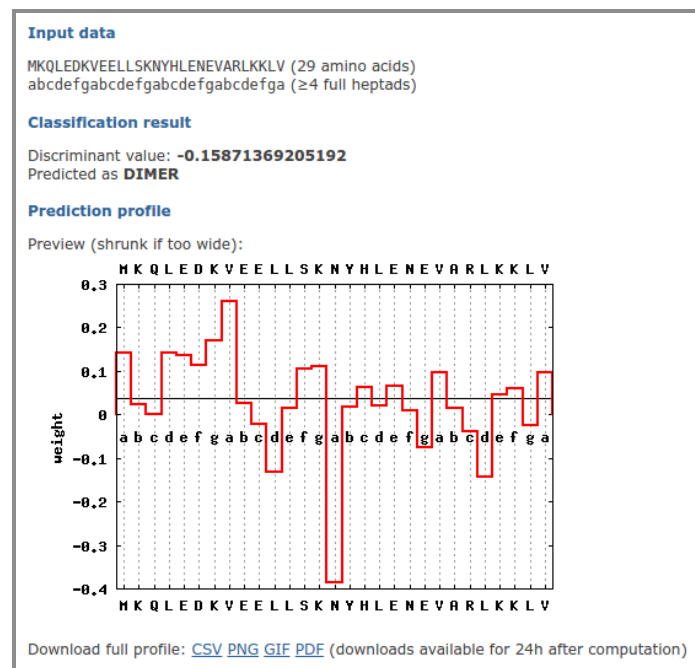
**Input data**

MKQLEDKVEELLSKNYHLENEVARLKKLV (29 amino acids)
abcdefgabcdefgabcdefgabcdefga (≥4 full heptads)

**Classification result**

Discriminant value: **-0.15871369205192**
Predicted as **DIMER**

**Prediction profile**

Preview (shrunk if too wide):

M K Q L E D K V E E L L S K N Y H L E N E V A R L K K L V

0.3
0.2
0.1
0
-0.1
-0.2
-0.3
-0.4

weight

a b c d e f g a b c d e f g a b c d e f g a b c d e f g a

M K Q L E D K V E E L L S K N Y H L E N E V A R L K K L V

Download full profile: CSV PNG GIF PDF (downloads available for 24h after computation)